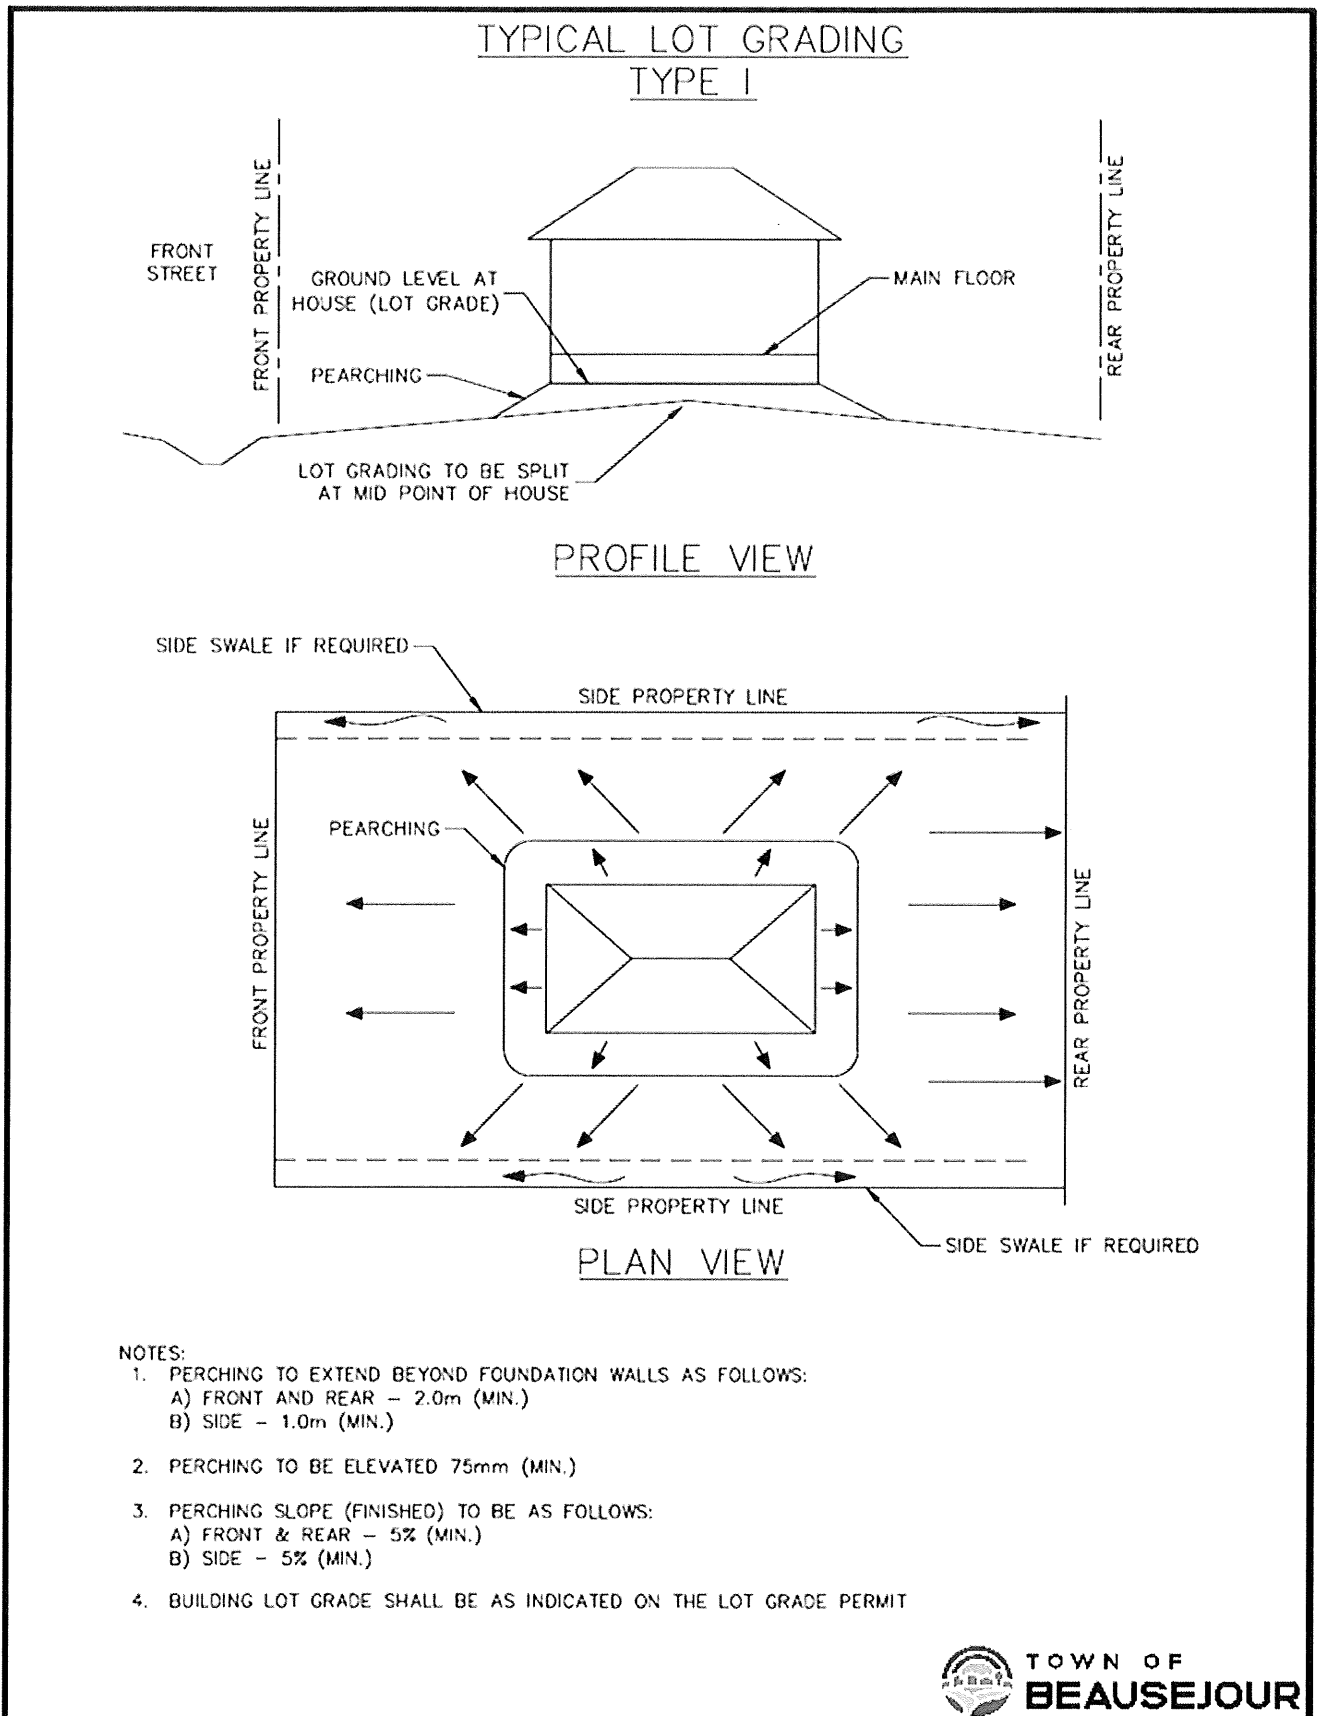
TYPICAL LOT GRADING
TYPE I

FRONT PROPERTY LINE

FRONT STREET

GROUND LEVEL AT HOUSE (LOT GRADE)

MAIN FLOOR

REAR PROPERTY LINE

PEARCHING

LOT GRADING TO BE SPLIT AT MID POINT OF HOUSE

PROFILE VIEW

SIDE SWALE IF REQUIRED

SIDE PROPERTY LINE

PEARCHING

FRONT PROPERTY LINE

REAR PROPERTY LINE

SIDE PROPERTY LINE

SIDE SWALE IF REQUIRED

PLAN VIEW

NOTES:
1. PERCHING TO EXTEND BEYOND FOUNDATION WALLS AS FOLLOWS:
A) FRONT AND REAR – 2.0m (MIN.)
B) SIDE – 1.0m (MIN.)

2. PERCHING TO BE ELEVATED 75mm (MIN.)

3. PERCHING SLOPE (FINISHED) TO BE AS FOLLOWS:
A) FRONT & REAR – 5% (MIN.)
B) SIDE – 5% (MIN.)

4. BUILDING LOT GRADE SHALL BE AS INDICATED ON THE LOT GRADE PERMIT

TOWN OF
BEAUSEJOUR